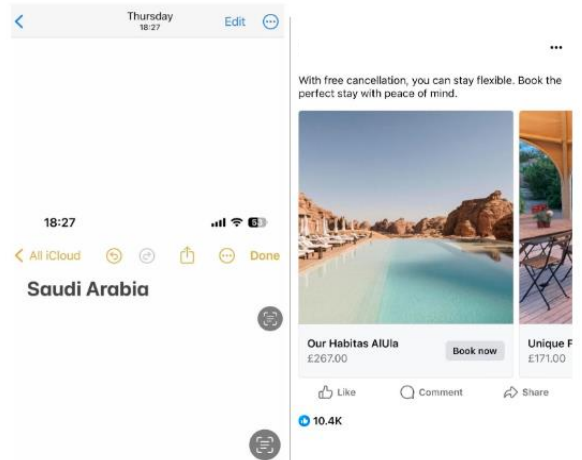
Thursday
18:27
Edit

18:27

All iCloud
Done

Saudi Arabia

...

With free cancellation, you can stay flexible. Book the perfect stay with peace of mind.

Our Habitas AlUla
£267.00
Book now

Unique F
£171.00

Like
Comment
Share

10.4K